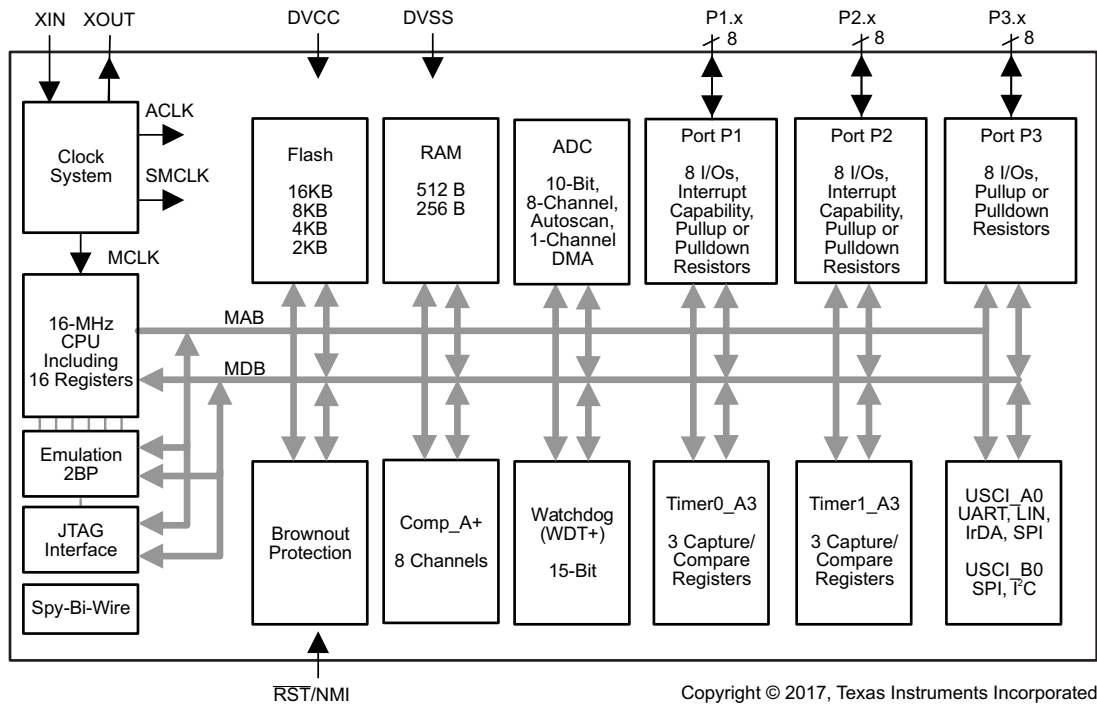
XIN XOUT

DVCC

DVSS

P1.x 8

P2.x 8

P3.x 8

ACLK

Clock System

SMCLK

MCLK

Flash

16KB
8KB
4KB
2KB

RAM

512 B
256 B

ADC

10-Bit, 8-Channel, Autoscan, 1-Channel DMA

Port P1

8 I/Os, Interrupt Capability, Pullup or Pulldown Resistors

Port P2

8 I/Os, Interrupt Capability, Pullup or Pulldown Resistors

Port P3

8 I/Os, Pullup or Pulldown Resistors

16-MHz CPU Including 16 Registers

MAB

MDB

Emulation 2BP

JTAG Interface

Spy-Bi-Wire

Brownout Protection

Comp_A+

8 Channels

Watchdog (WDT+)

15-Bit

Timer0_A3

3 Capture/ Compare Registers

Timer1_A3

3 Capture/ Compare Registers

USCI_A0
UART, $\overline{\text{LIN}}$, IrDA, SPI

USCI_B0
SPI, $\overline{\text{I}}^2$C

$\overline{\text{RST}}$/NMI

Copyright © 2017, Texas Instruments Incorporated